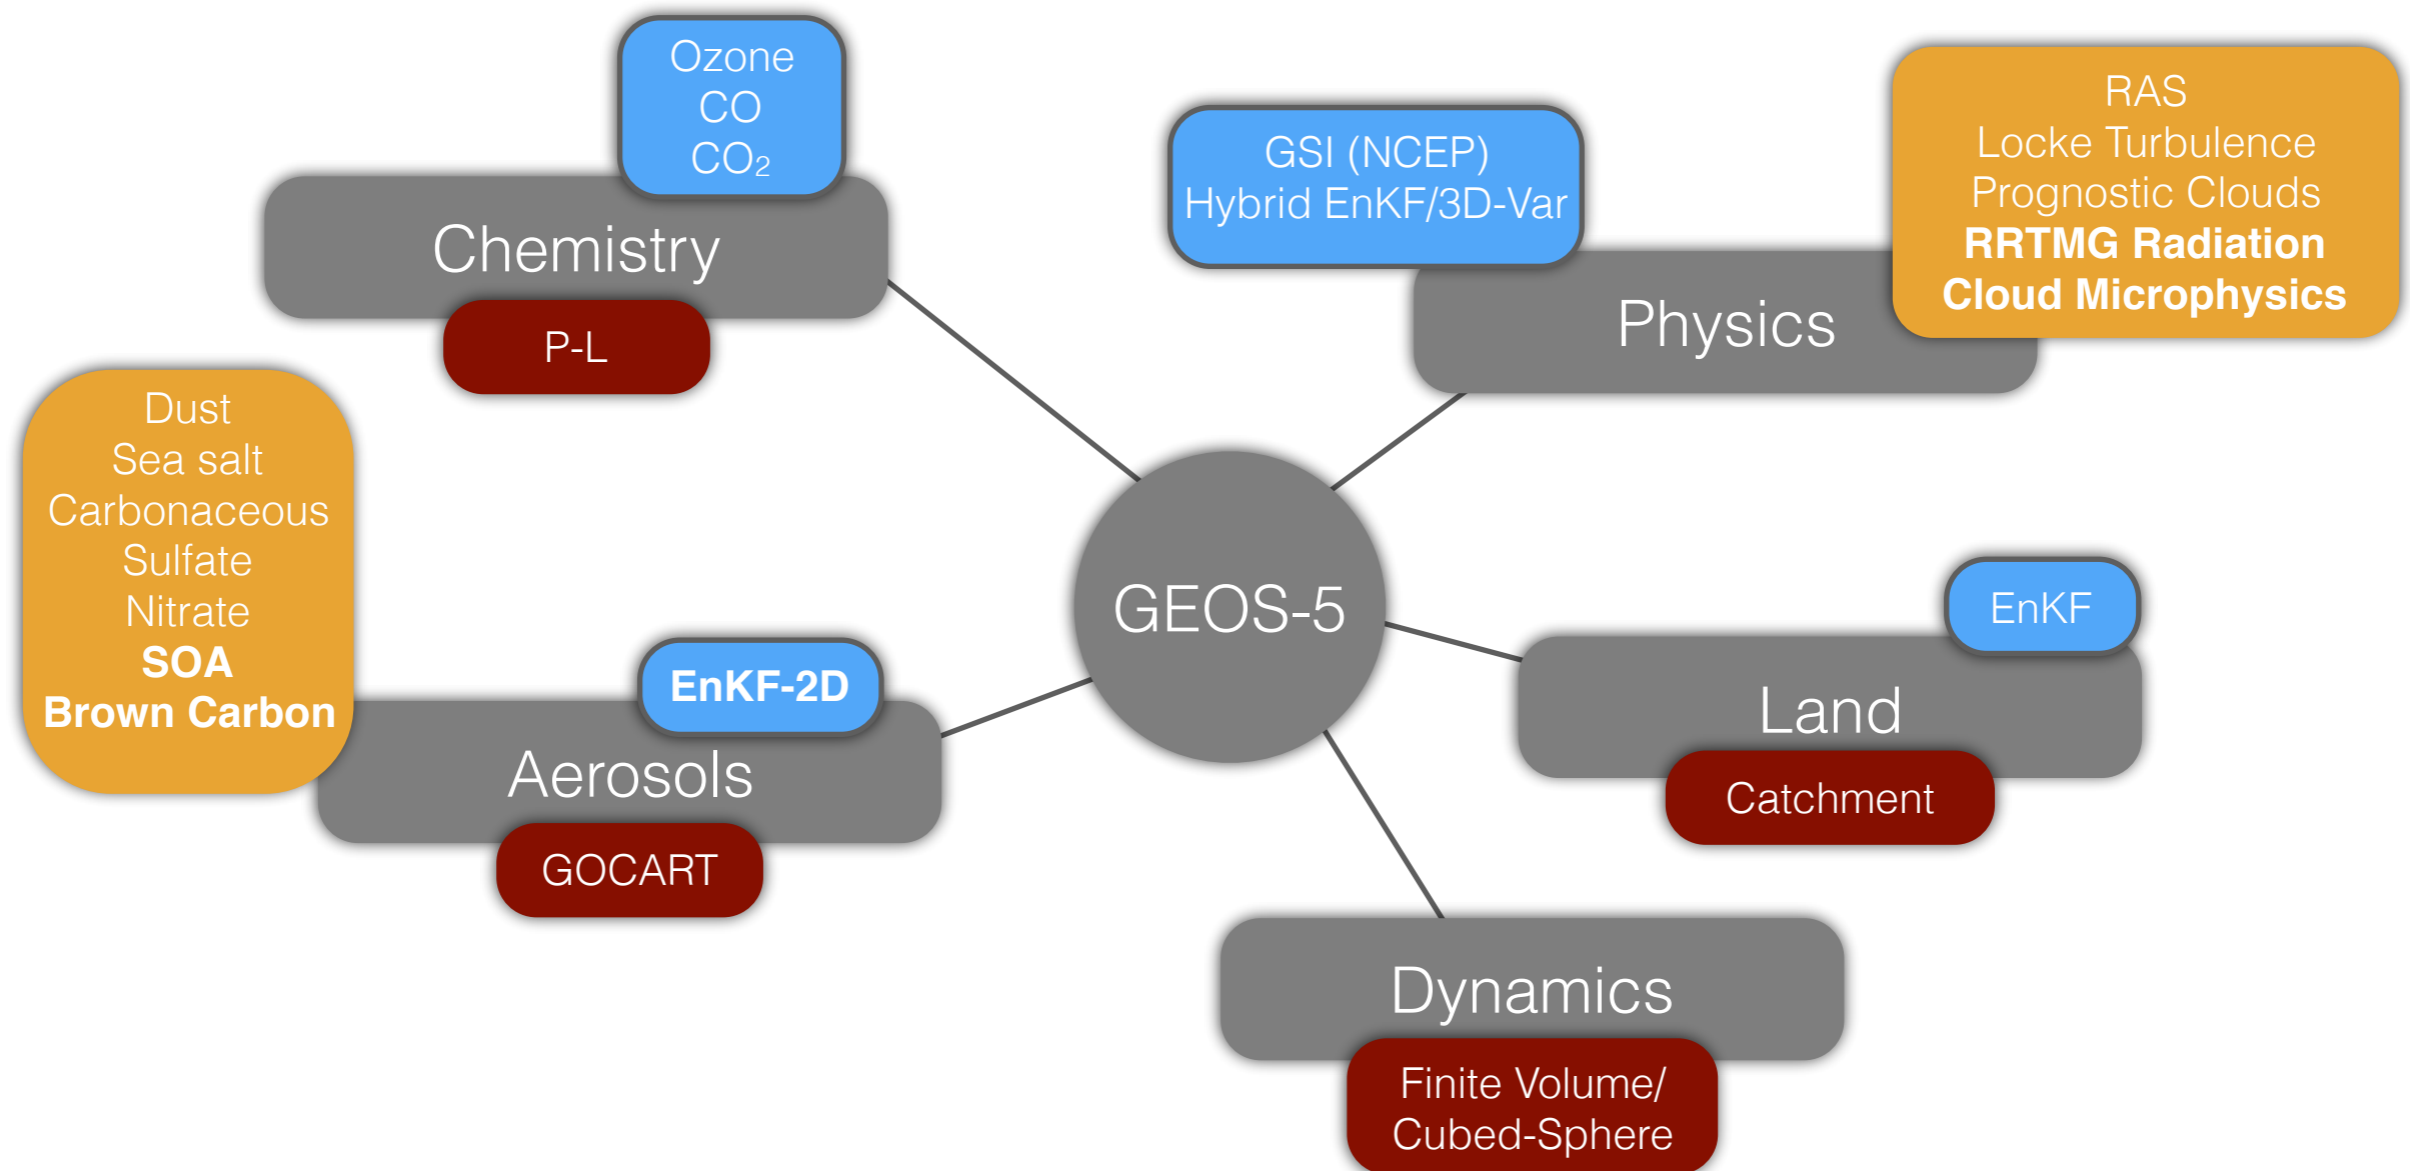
Ozone
CO
$CO_2$

Chemistry

P-L

GSI (NCEP)
Hybrid EnKF/3D-Var

RAS
Locke Turbulence
Prognostic Clouds
**RRTMG Radiation**
**Cloud Microphysics**

Physics

Dust
Sea salt
Carbonaceous
Sulfate
Nitrate
**SOA**
**Brown Carbon**

GEOS-5

EnKF

Land

Catchment

**EnKF-2D**

Aerosols

GOCART

Dynamics

Finite Volume/
Cubed-Sphere